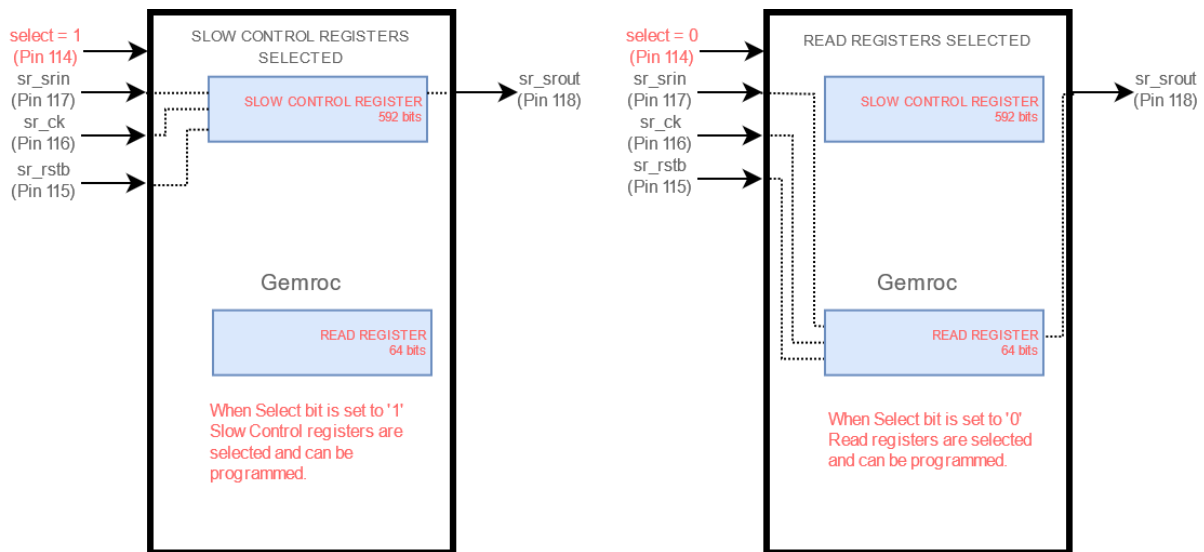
select = 1
(Pin 114)
sr_srin
(Pin 117)
sr_ck
(Pin 116)
sr_rstb
(Pin 115)

SLOW CONTROL REGISTERS SELECTED

SLOW CONTROL REGISTER
592 bits

sr_srout
(Pin 118)

Gemroc

READ REGISTER
64 bits

When Select bit is set to '1' Slow Control registers are selected and can be programmed.

select = 0
(Pin 114)
sr_srin
(Pin 117)
sr_ck
(Pin 116)
sr_rstb
(Pin 115)

READ REGISTERS SELECTED

SLOW CONTROL REGISTER
592 bits

sr_srout
(Pin 118)

Gemroc

READ REGISTER
64 bits

When Select bit is set to '0' Read registers are selected and can be programmed.